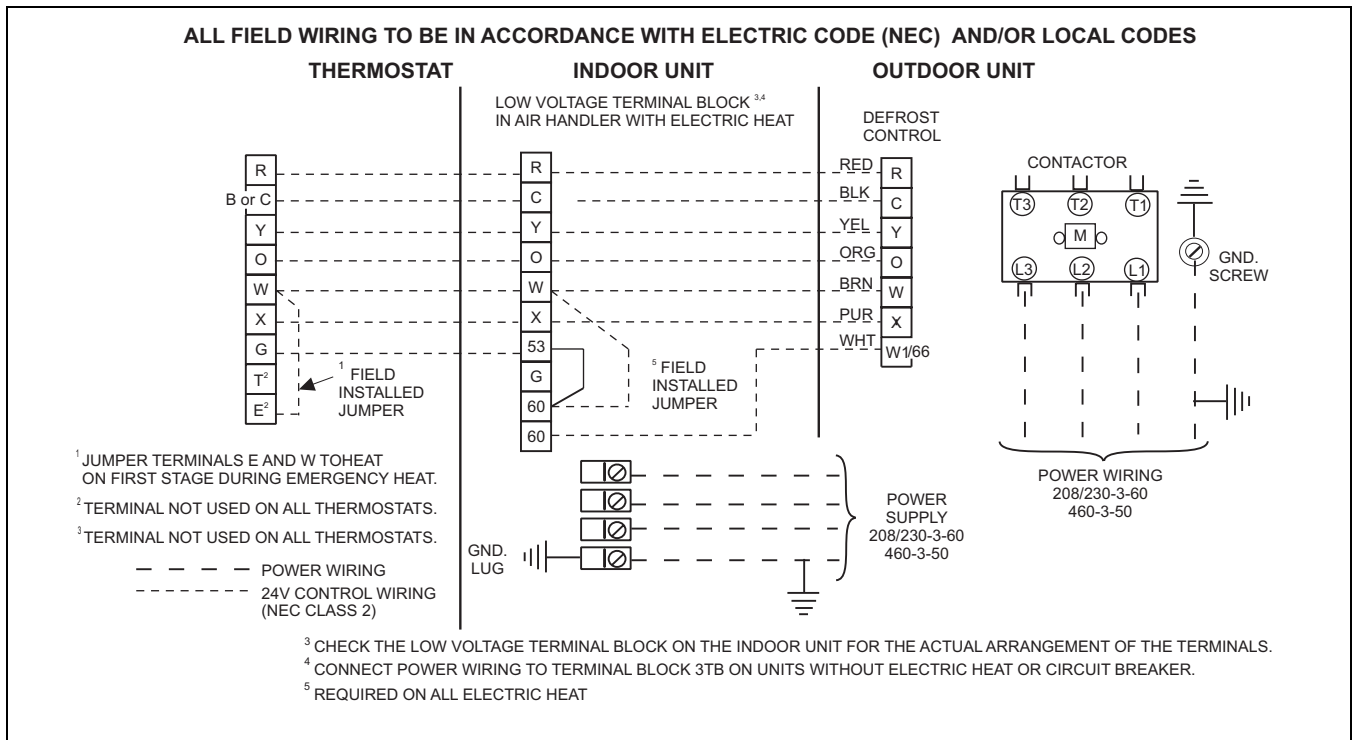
ALL FIELD WIRING TO BE IN ACCORDANCE WITH ELECTRIC CODE (NEC) AND/OR LOCAL CODES

THERMOSTAT

INDOOR UNIT

OUTDOOR UNIT

LOW VOLTAGE TERMINAL BLOCK $^{3,4}$ IN AIR HANDLER WITH ELECTRIC HEAT

DEFROST CONTROL

R
B or C
Y
O
W
X
G
T$^{2}$
E$^{2}$

$^{1}$ FIELD INSTALLED JUMPER

R
C
Y
O
W
X
53
G
60
60

$^{5}$ FIELD INSTALLED JUMPER

RED R
BLK C
YEL Y
ORG O
BRN W
PUR X
WHT W1/66

CONTACTOR

T3 T2 T1
M
L3 L2 L1

GND. SCREW

POWER WIRING
208/230-3-60
460-3-50

$^{1}$JUMPER TERMINALS E AND W TOHEAT ON FIRST STAGE DURING EMERGENCY HEAT.

$^{2}$TERMINAL NOT USED ON ALL THERMOSTATS.

$^{3}$TERMINAL NOT USED ON ALL THERMOSTATS.

POWER WIRING

24V CONTROL WIRING (NEC CLASS 2)

GND. LUG

POWER SUPPLY
208/230-3-60
460-3-50

$^{3}$ CHECK THE LOW VOLTAGE TERMINAL BLOCK ON THE INDOOR UNIT FOR THE ACTUAL ARRANGEMENT OF THE TERMINALS.

$^{4}$ CONNECT POWER WIRING TO TERMINAL BLOCK 3TB ON UNITS WITHOUT ELECTRIC HEAT OR CIRCUIT BREAKER.

$^{5}$ REQUIRED ON ALL ELECTRIC HEAT